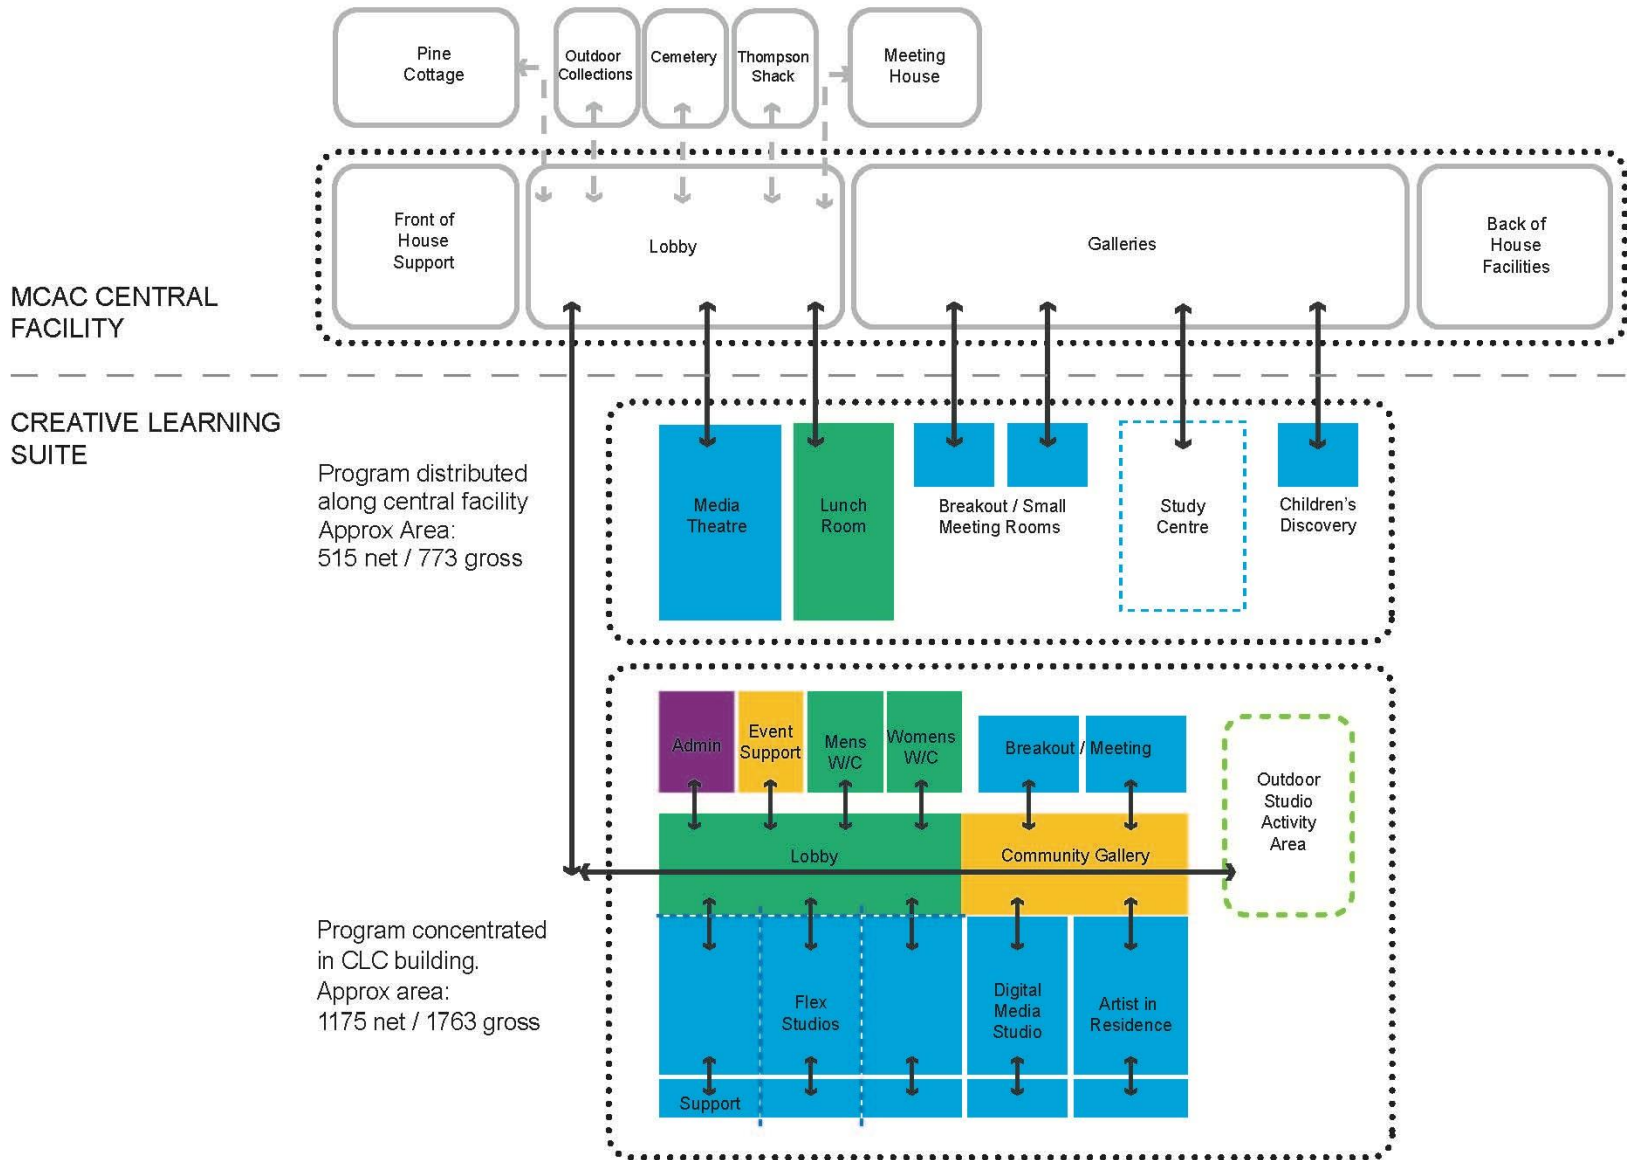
Pine Cottage

Outdoor Collections

Cemetery

Thompson Shack

Meeting House

MCAC CENTRAL FACILITY

Front of House Support

Lobby

Galleries

Back of House Facilities

CREATIVE LEARNING SUITE

Program distributed along central facility
Approx Area:
515 net / 773 gross

Media Theatre

Lunch Room

Breakout / Small Meeting Rooms

Study Centre

Children's Discovery

Admin

Event Support

Mens W/C

Womens W/C

Breakout / Meeting

Outdoor Studio Activity Area

Lobby

Community Gallery

Program concentrated in CLC building.
Approx area:
1175 net / 1763 gross

Flex Studios

Digital Media Studio

Artist in Residence

Support